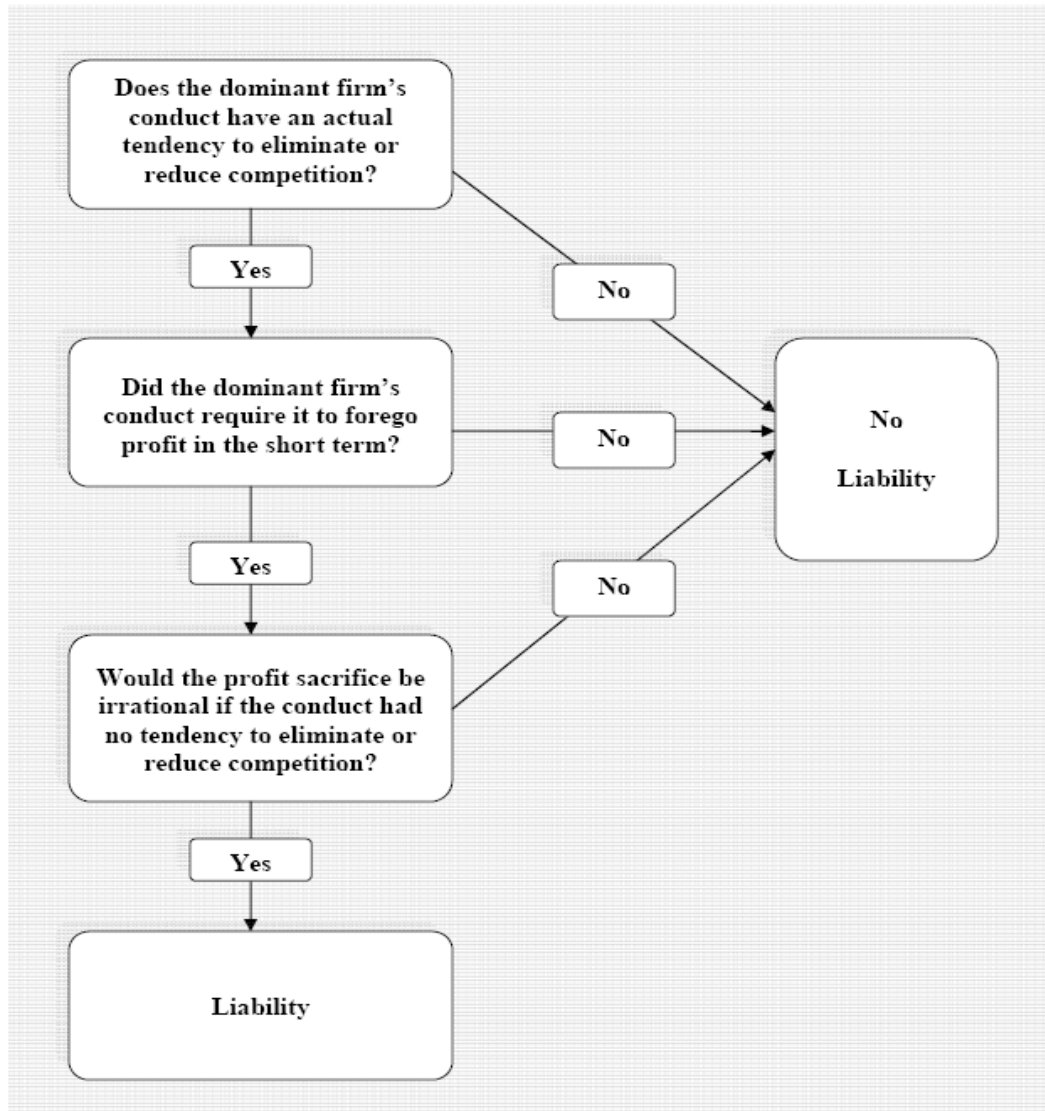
Does the dominant firm's conduct have an actual tendency to eliminate or reduce competition?

Yes

No

Did the dominant firm's conduct require it to forego profit in the short term?

No

No

Liability

Yes

No

Would the profit sacrifice be irrational if the conduct had no tendency to eliminate or reduce competition?

Yes

Liability